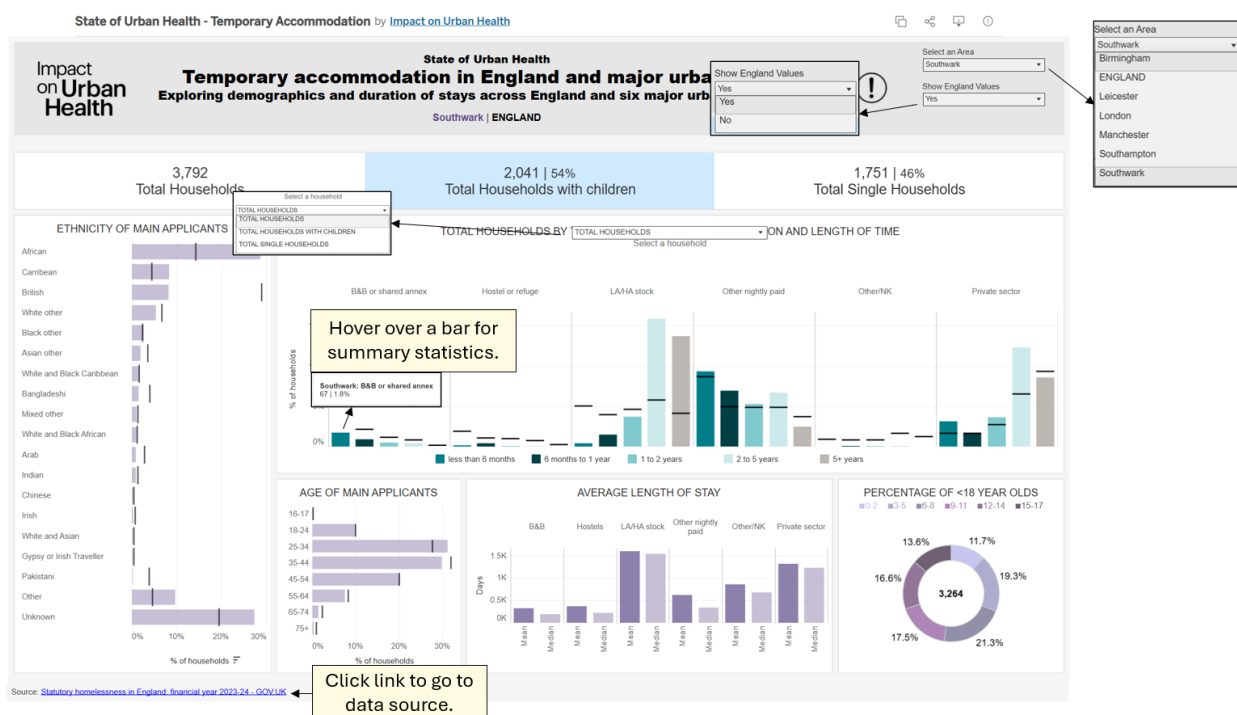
State of Urban Health - Temporary Accommodation by Impact on Urban Health

Select an Area
Southwark
Birmingham
ENGLAND
Leicester
London
Manchester
Southampton
Southwark

Impact on Urban Health

State of Urban Health
Temporary accommodation in England and major urba
Exploring demographics and duration of stays across England and six major urb
Southwark | ENGLAND

Show England Values
Yes
Yes
No

Select an Area
Southwark
Show England Values
Yes

3,792
Total Households

Select a household
TOTAL HOUSEHOLDS
TOTAL HOUSEHOLDS
TOTAL HOUSEHOLDS WITH CHILDREN
TOTAL SINGLE HOUSEHOLDS

2,041 | 54%
Total Households with children

1,751 | 46%
Total Single Households

ETHNICITY OF MAIN APPLICANTS
African
Carribean
British
White other
Black other
Asian other
White and Black Caribbean
Bangladeshi
Mixed other
White and Black African
Arab
Indian
Chinese
Irish
White and Asian
Gypsy or Irish Traveller
Pakistani
Other
Unknown
0% 10% 20% 30%
% of households

TOTAL HOUSEHOLDS BY TOTAL HOUSEHOLDS ON AND LENGTH OF TIME
Select a household
B&B or shared annex
Hostel or refuge
LA/HA stock
Other nightly paid
Other/NK
Private sector
Hover over a bar for summary statistics.
Southwark: B&B or shared annex
67 | 1.8%
% of households
0%
less than 6 months
6 months to 1 year
1 to 2 years
2 to 5 years
5+ years

AGE OF MAIN APPLICANTS
16-17
18-24
25-34
35-44
45-54
55-64
65-74
75+
0% 10% 20% 30%
% of households

AVERAGE LENGTH OF STAY
B&B
Hostels
LA/HA stock
Other nightly paid
Other/NK
Private sector
Days
1.5K
1K
0.5K
0K
Mean Median Mean Median Mean Median Mean Median Mean Median Mean Median

PERCENTAGE OF <18 YEAR OLDS
0-2 3-5 6-8 9-11 12-14 15-17
13.6%
11.7%
16.6%
19.3%
3,264
17.5%
21.3%

Source: Statutory homelessness in England: financial year 2023-24 - GOV.UK
Click link to go to data source.